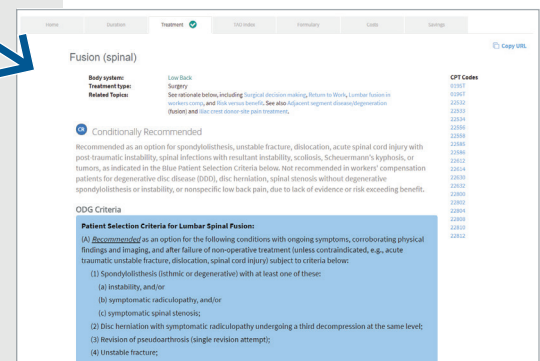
Home Duration Treatment ODG Index Formulary Costs Savings

Fusion (spinal)

Copy URL

Body system: Low Back
Treatment type: Surgery
Related Topics: See rationale below, including Surgical decision making, Return to Work, Lumbar fusion in workers comp, and Risk versus benefit. See also Adjacent segment disease/degeneration (fusion) and Iliac crest donor-site pain treatment.

CPT Codes
0195T
0196T
22532
22533
22534
22556
22558
22585
22586
22612
22614
22630
22632
22800
22802
22804
22808
22810
22812

CR Conditionally Recommended

Recommended as an option for spondylolisthesis, unstable fracture, dislocation, acute spinal cord injury with post-traumatic instability, spinal infections with resultant instability, scoliosis, Scheuermann's kyphosis, or tumors, as indicated in the Blue Patient Selection Criteria below. Not recommended in workers' compensation patients for degenerative disc disease (DDD), disc herniation, spinal stenosis without degenerative spondylolisthesis or instability, or nonspecific low back pain, due to lack of evidence or risk exceeding benefit.

ODG Criteria

Patient Selection Criteria for Lumbar Spinal Fusion:

(A) Recommended as an option for the following conditions with ongoing symptoms, corroborating physical findings and imaging, and after failure of non-operative treatment (unless contraindicated, e.g., acute traumatic unstable fracture, dislocation, spinal cord injury) subject to criteria below:

(1) Spondylolisthesis (isthmic or degenerative) with at least one of these:

(a) instability, and/or

(b) symptomatic radiculopathy, and/or

(c) symptomatic spinal stenosis;

(2) Disc herniation with symptomatic radiculopathy undergoing a third decompression at the same level;

(3) Revision of pseudoarthrosis (single revision attempt);

(4) Unstable fracture;